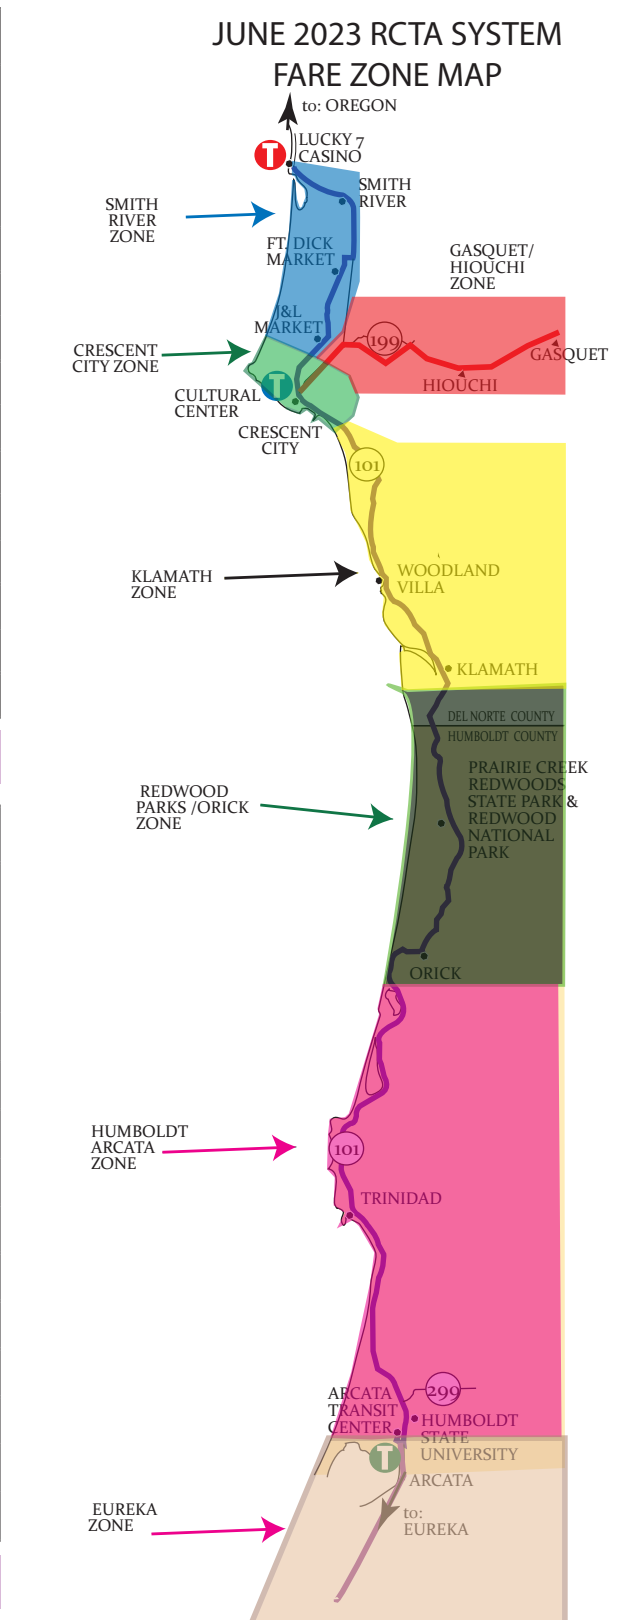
JUNE 2023 RCTA SYSTEM FARE ZONE MAP

to: OREGON

T

LUCKY 7 CASINO

SMITH RIVER

SMITH RIVER ZONE

FT. DICK MARKET

GASQUET/ HIOUCHI ZONE

J&L MARKET

199

GASQUET

CRESCENT CITY ZONE

HIOUCHI

T

CULTURAL CENTER

CRESCENT CITY

101

KLAMATH ZONE

WOODLAND VILLA

KLAMATH

DEL NORTE COUNTY

HUMBOLDT COUNTY

PRAIRIE CREEK REDWOODS STATE PARK & REDWOOD NATIONAL PARK

REDWOOD PARKS /ORICK ZONE

ORICK

HUMBOLDT ARCATA ZONE

101

TRINIDAD

299

ARCATA TRANSIT CENTER

HUMBOLDT STATE UNIVERSITY

T

ARCATA

EUREKA ZONE

to: EUREKA